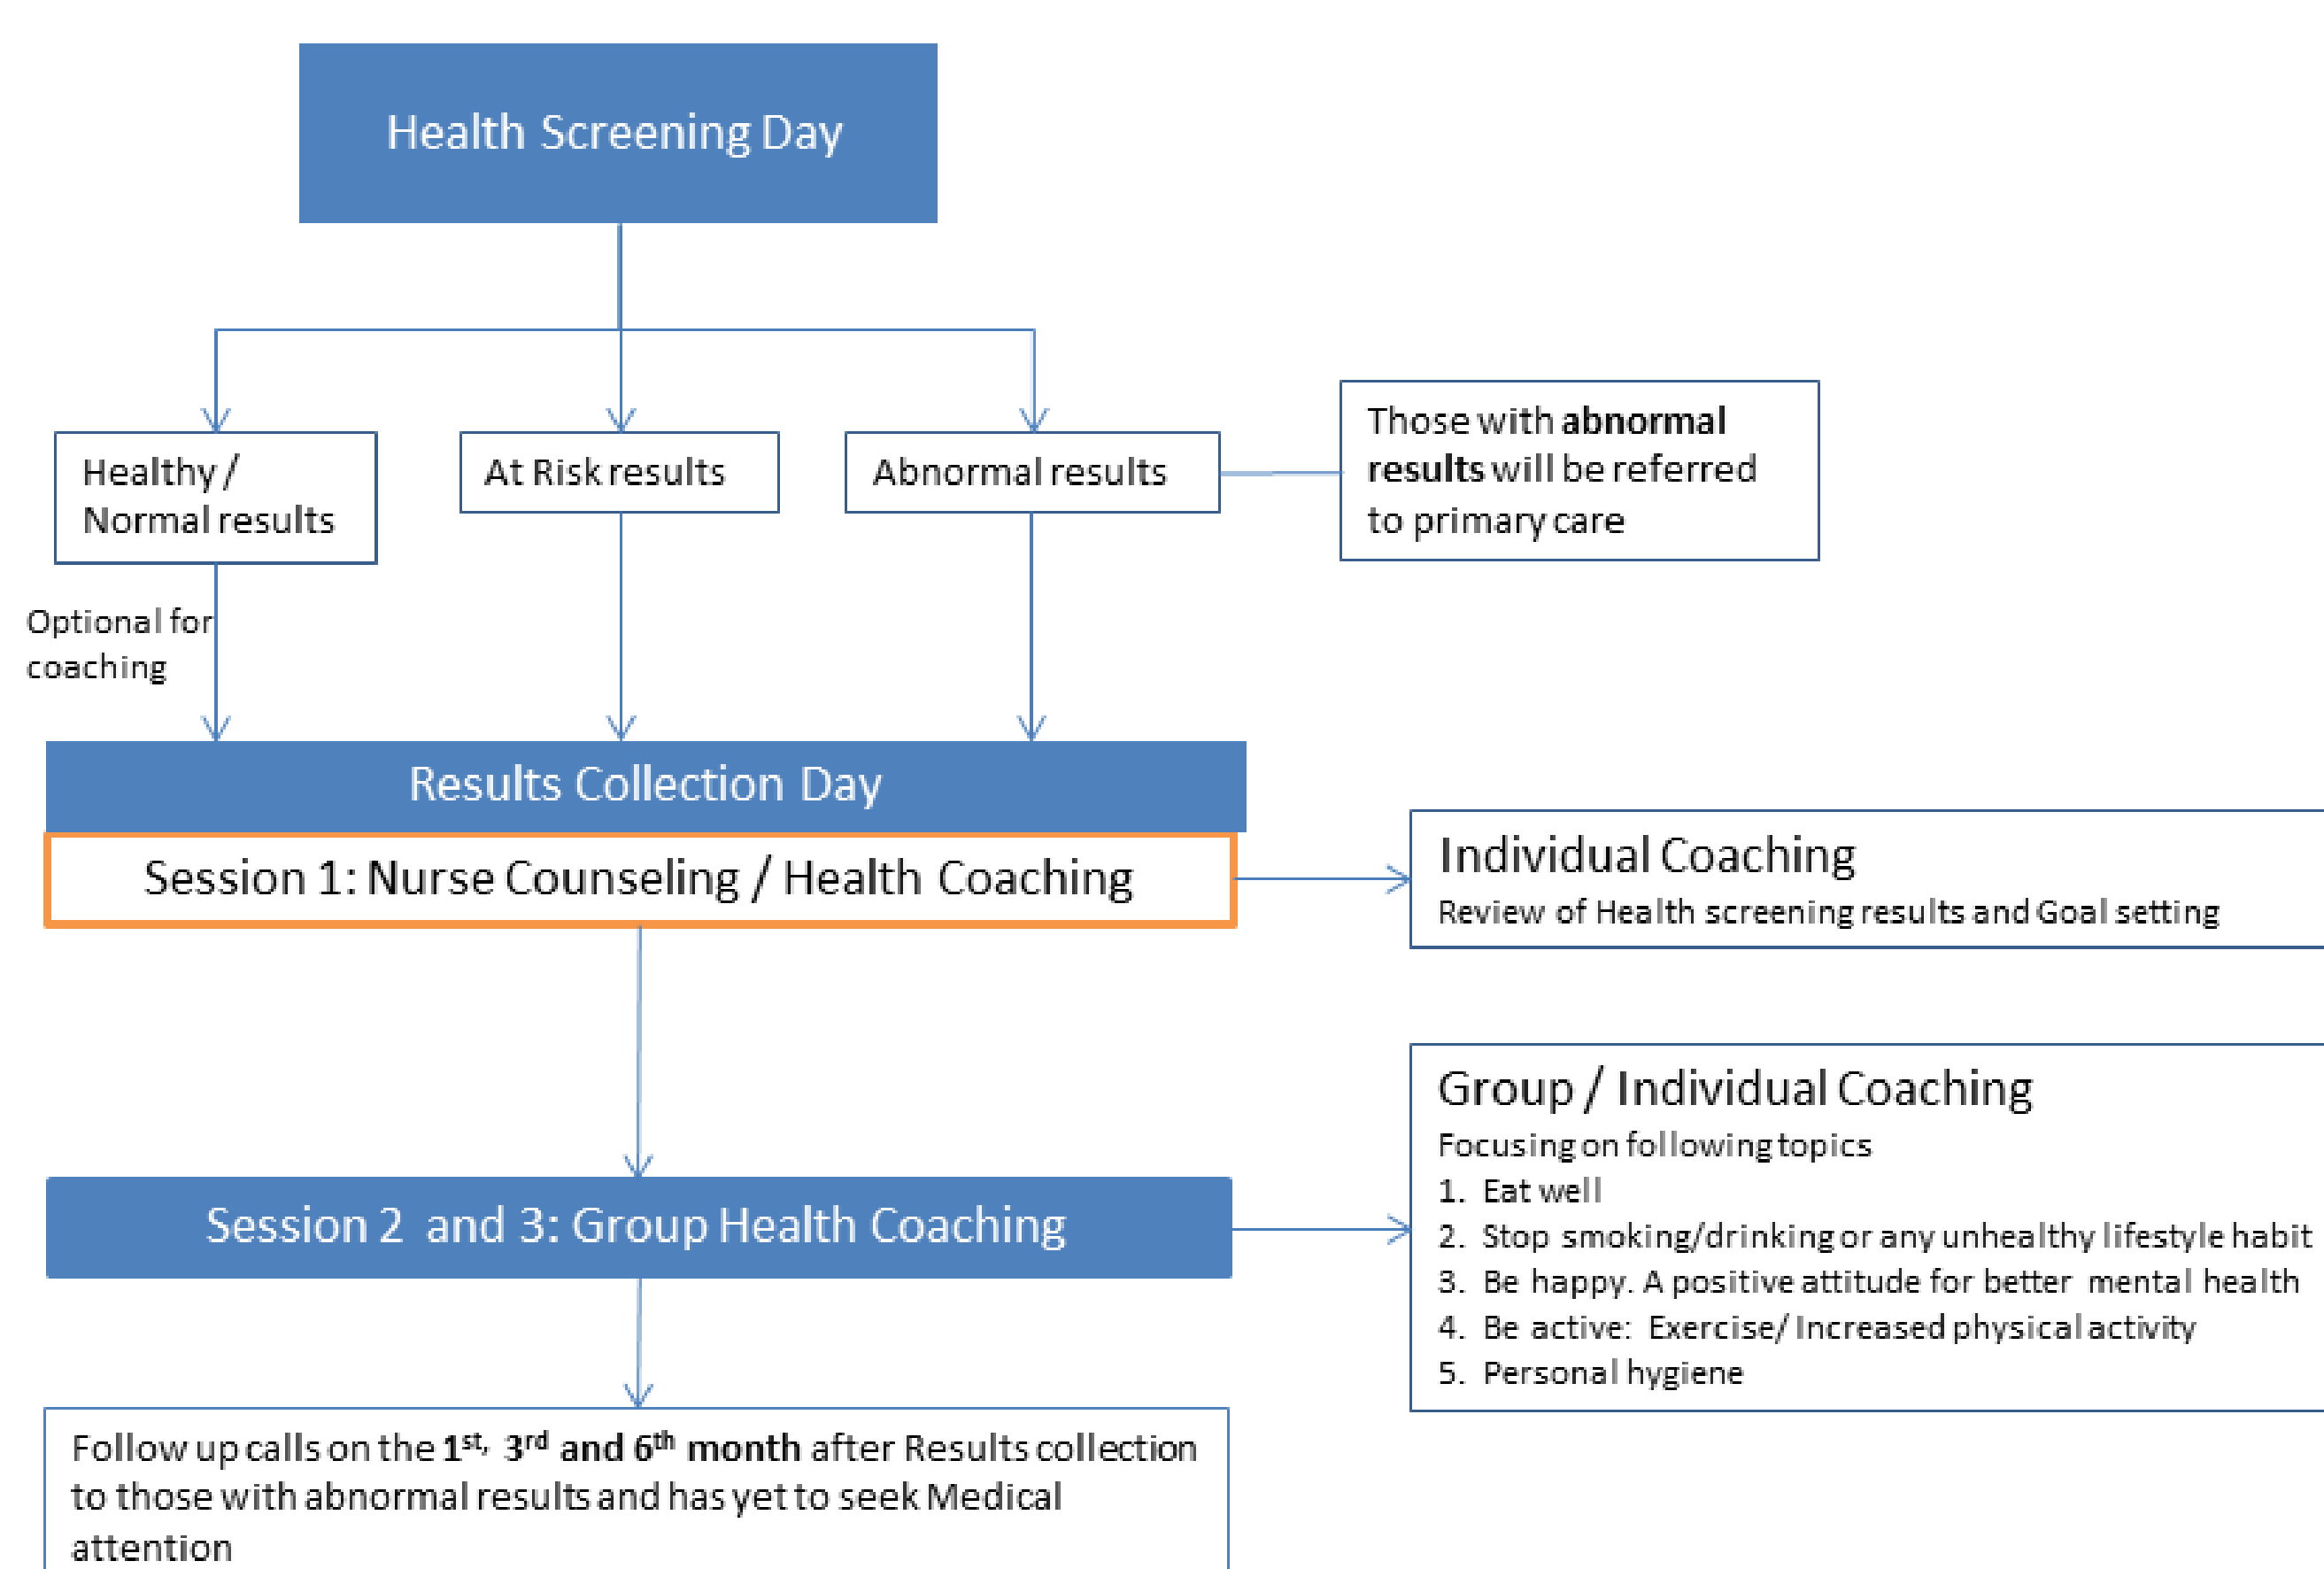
Health Screening Day

Healthy / Normal results

At Risk results

Abnormal results

Those with abnormal results will be referred to primary care

Optional for coaching

Results Collection Day

Session 1: Nurse Counseling / Health Coaching

Individual Coaching
Review of Health screening results and Goal setting

Session 2 and 3: Group Health Coaching

Group / Individual Coaching
Focusing on following topics
1. Eat well
2. Stop smoking/drinking or any unhealthy lifestyle habit
3. Be happy. A positive attitude for better mental health
4. Be active: Exercise/ Increased physical activity
5. Personal hygiene

Follow up calls on the 1st, 3rd and 6th month after Results collection to those with abnormal results and has yet to seek Medical attention